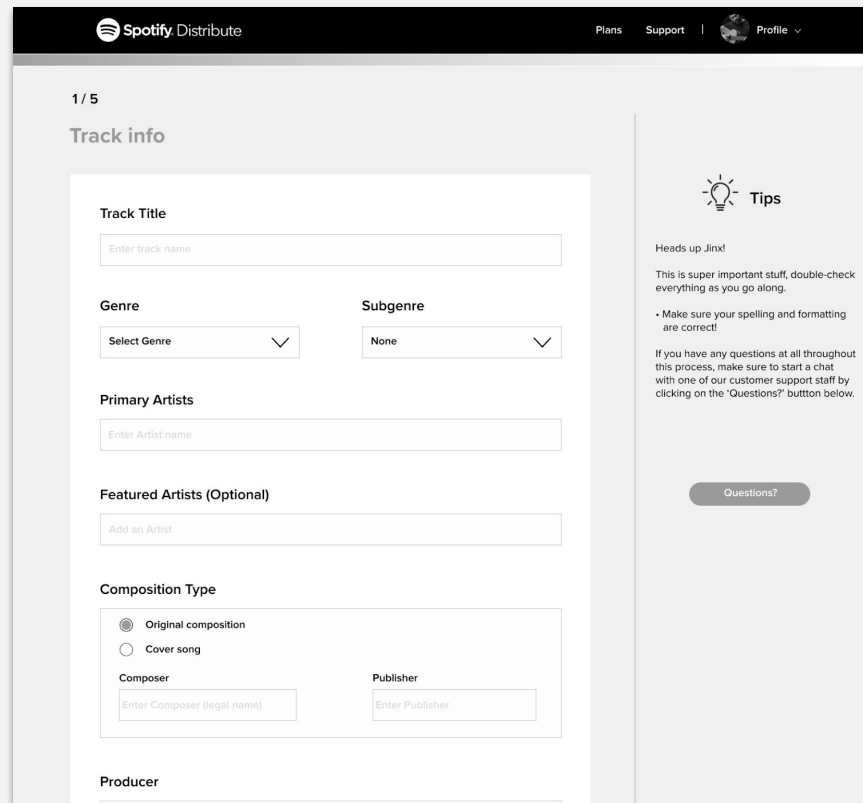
Spotify Distribute

Plans Support | Profile

1 / 5

Track info

Track Title

Enter track name

Genre

Select Genre

Subgenre

None

Primary Artists

Enter Artist name

Featured Artists (Optional)

Add an Artist

Composition Type

Original composition

Cover song

Composer

Enter Composer (legal name)

Publisher

Enter Publisher

Producer

Tips

Heads up Jinx!

This is super important stuff, double-check everything as you go along.

• Make sure your spelling and formatting are correct!

If you have any questions at all throughout this process, make sure to start a chat with one of our customer support staff by clicking on the 'Questions?' buttton below.

Questions?